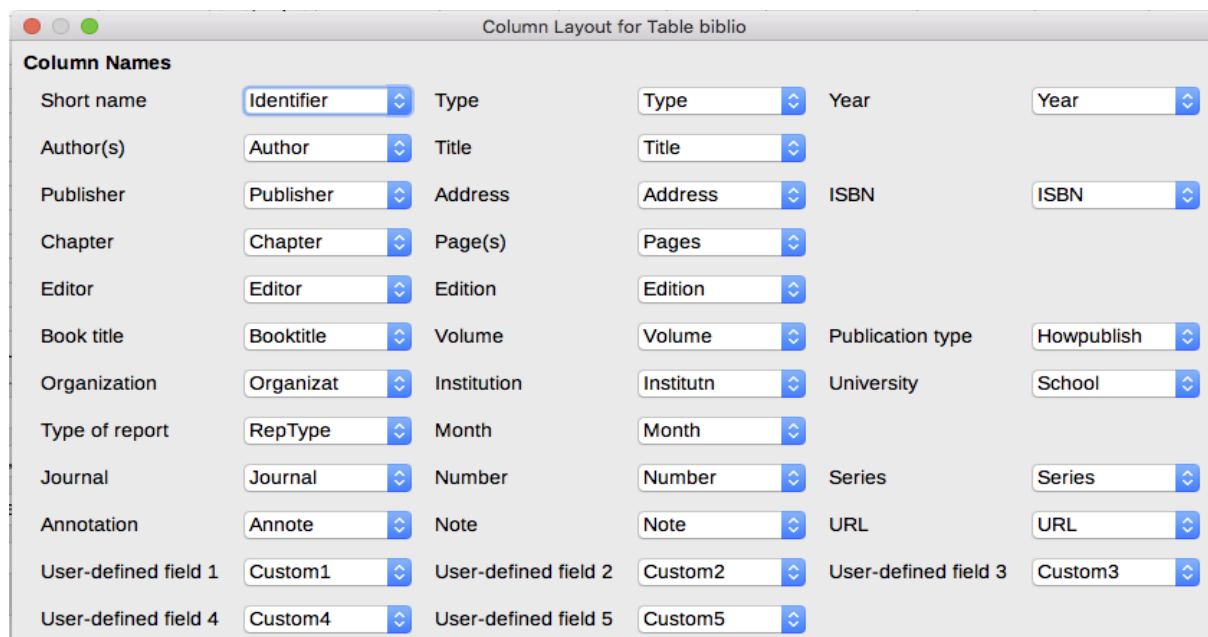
Column Layout for Table biblio

Column Names

| | | | | | |
|---|---|---|---|---|---|
| Short name | Identifier | Type | Type | Year | Year |
| Author(s) | Author | Title | Title | | |
| Publisher | Publisher | Address | Address | ISBN | ISBN |
| Chapter | Chapter | Page(s) | Pages | | |
| Editor | Editor | Edition | Edition | | |
| Book title | Booktitle | Volume | Volume | Publication type | Howpublish |
| Organization | Organizat | Institution | Institutn | University | School |
| Type of report | RepType | Month | Month | | |
| Journal | Journal | Number | Number | Series | Series |
| Annotation | Annote | Note | Note | URL | URL |
| User-defined field 1 | Custom1 | User-defined field 2 | Custom2 | User-defined field 3 | Custom3 |
| User-defined field 4 | Custom4 | User-defined field 5 | Custom5 | | |